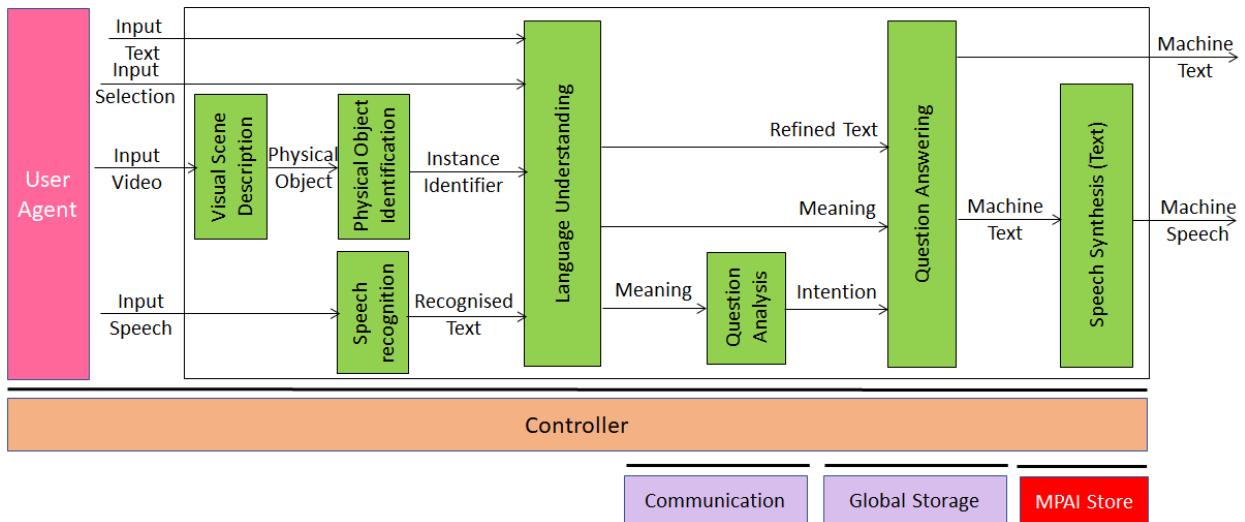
User Agent

Input Text

Input Selection

Input Video

Visual Scene Description

Physical Object

Physical Object Identification

Instance Identifier

Input Speech

Speech recognition

Recognised Text

Language Understanding

Refined Text

Meaning

Meaning

Question Analysis

Intention

Question Answering

Machine Text

Machine Text

Speech Synthesis (Text)

Machine Speech

Controller

Communication

Global Storage

MPAI Store